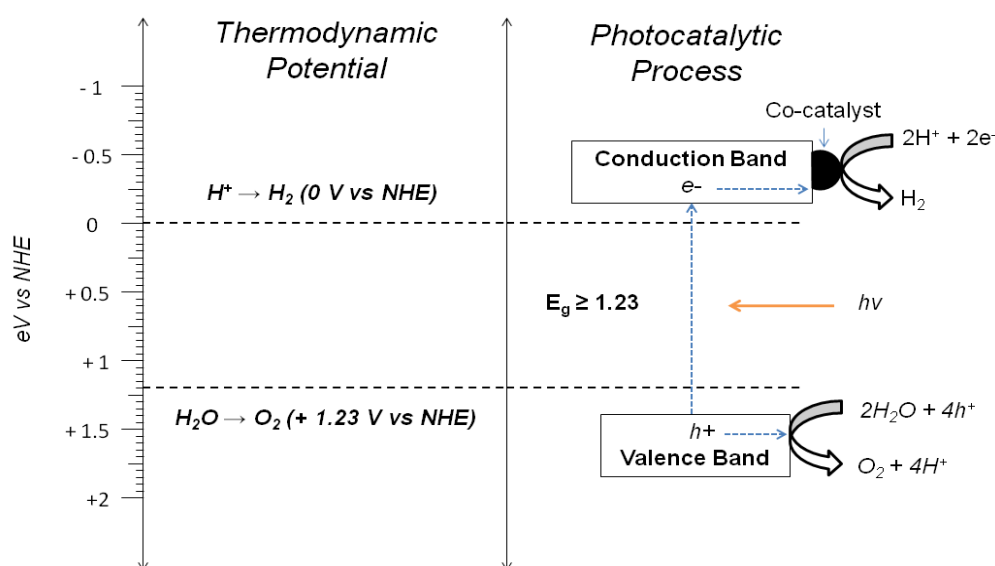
Thermodynamic Potential

Photocatalytic Process

eV vs NHE

- 1

- 0.5

0

+ 0.5

+ 1

+ 1.5

+2

$H^+ \rightarrow H_2$ (0 V vs NHE)

$H_2O \rightarrow O_2$ (+ 1.23 V vs NHE)

Co-catalyst

Conduction Band

e-

$2H^+ + 2e^-$

$H_2$

$E_g \geq 1.23$

hv

h+

Valence Band

$2H_2O + 4h^+$

$O_2 + 4H^+$